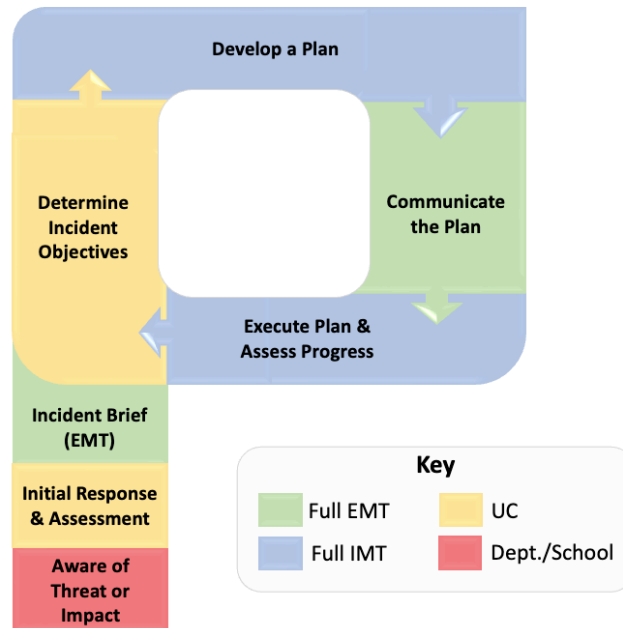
Develop a Plan

Determine Incident Objectives

Communicate the Plan

Execute Plan & Assess Progress

Incident Brief (EMT)

Initial Response & Assessment

Aware of Threat or Impact

Key

Full EMT

UC

Full IMT

Dept./School